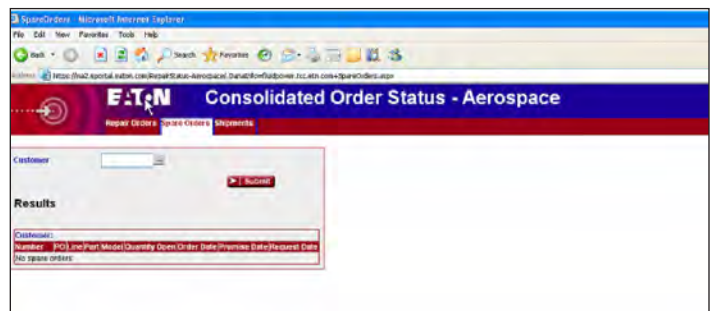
SpareOrders - Microsoft Internet Explorer

File Edit View Favorites Tools Help

Back Search Favorites

Address https://na2.eportal.eaton.com/RepairStatus-Aerospace/.DanaE/fomfluidpower.tcc.etn.com+SpareOrders.aspx

EATON Consolidated Order Status - Aerospace

Repair Orders Spare Orders Shipments

Customer

Submit

Results

Customer:

| Number | PO | Line | Part | Model | Quantity Open | Order Date | Promise Date | Request Date |
|---|---|---|---|---|---|---|---|---|
| No spare orders | | | | | | | | |